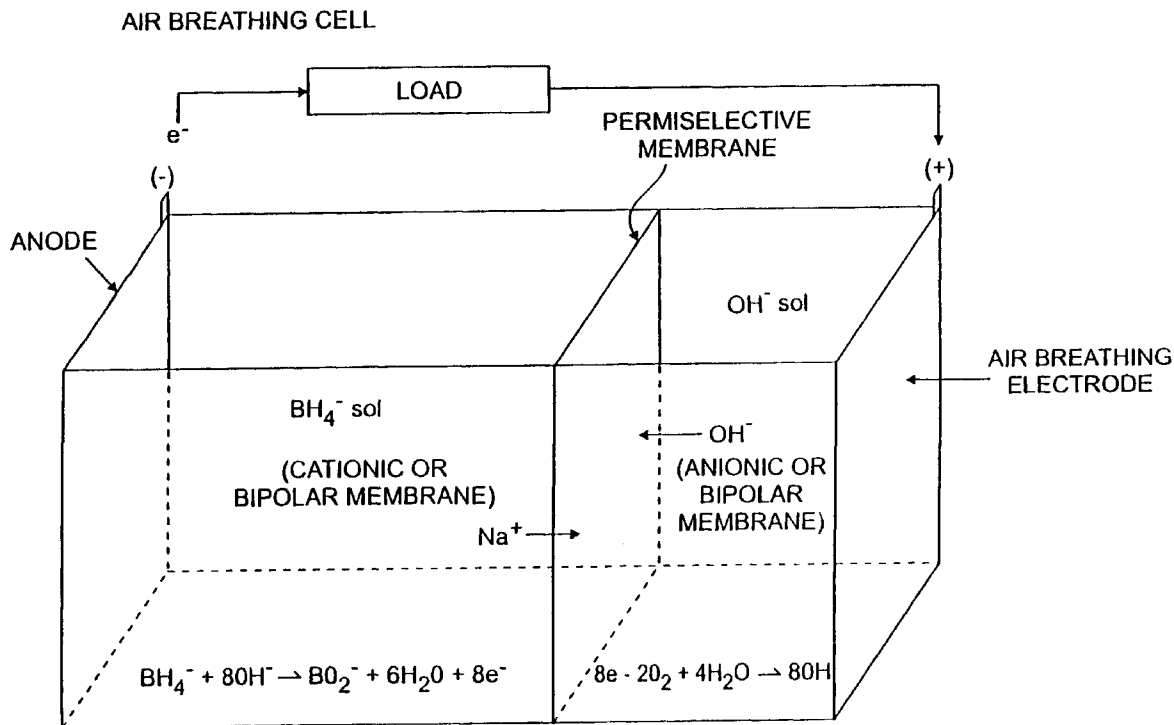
AIR BREATHING CELL

LOAD

$e^-$

PERMISELECTIVE MEMBRANE

(-)

(+)

ANODE

$OH^-$ sol

AIR BREATHING ELECTRODE

$BH_4^-$ sol

$OH^-$

(CATIONIC OR BIPOLAR MEMBRANE)

(ANIONIC OR BIPOLAR MEMBRANE)

$Na^+$

$BH_4^- + 80H^- \rightarrow B0_2^- + 6H_20 + 8e^-$

$8e \cdot 20_2 + 4H_2O \rightarrow 80H$